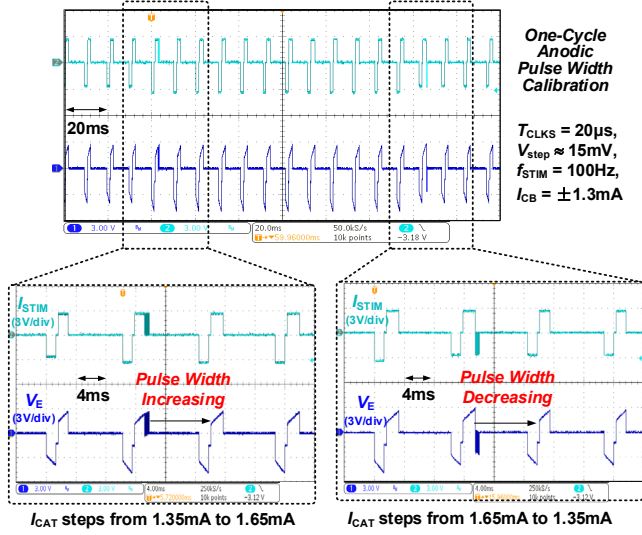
One-Cycle Anodic Pulse Width Calibration

20ms

$T_{CLKS}$ = 20μs, $V_{step}$ ≈ 15mV, $f_{STIM}$ = 100Hz, $I_{CB}$ = ±1.3mA

1 3.00 V 2 3.00 V 20.0ms 50.0kS/s 10k points 2 \ −3.18 V
T +▾59.96000ms

$I_{STIM}$ (3V/div)
4ms
Pulse Width Increasing
$V_E$ (3V/div)
1 3.00 V 2 3.00 V 4.00ms 250kS/s 10k points −3.12 V

$I_{CAT}$ steps from 1.35mA to 1.65mA

$I_{STIM}$ (3V/div)
4ms
Pulse Width Decreasing
$V_E$ (3V/div)
1 3.00 V 2 3.00 V 4.00ms 250kS/s 10k points −3.12 V

$I_{CAT}$ steps from 1.65mA to 1.35mA